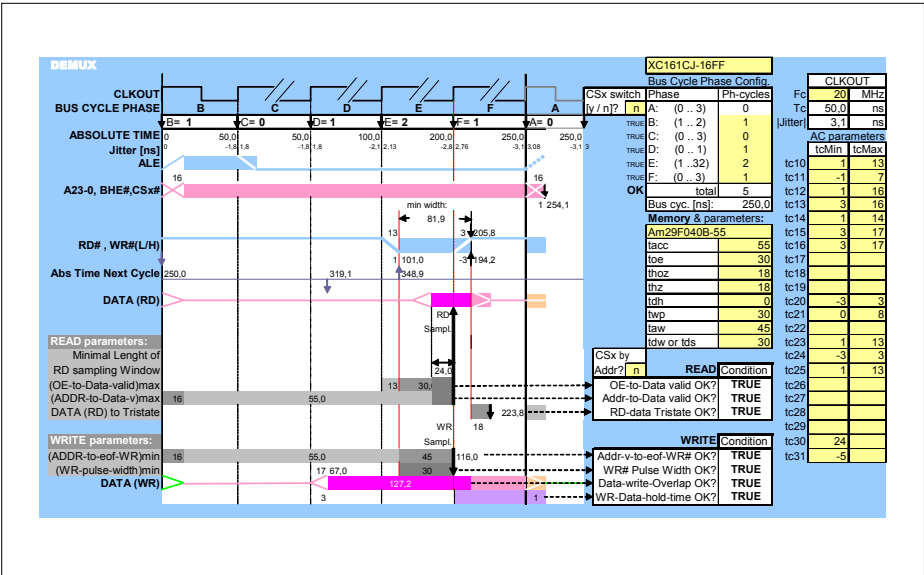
DEMUX

CLKOUT
BUS CYCLE PHASE
B C D E F A
B= 1 C= 0 D= 1 E= 2 F= 1 A= 0
ABSOLUTE TIME 0 50,0 50,0 100,0 200,0 250,0 250,0
Jitter [ns] 0 -1,8 1,8 -1,8 1,8 -2,1 2,13 -2,8 2,76 -3,1 3,08 -3,1 3
ALE
16 16
A23-0, BHE#,CSx#
1 254,1
min width:
81,9
13 3 205,8
RD# , WR#(L/H)
1 101,0 -3 194,2
Abs Time Next Cycle 250,0 319,1 348,9
DATA (RD)
RD Sampl.
READ parameters:
Minimal Lenght of RD sampling Window 24,0
(OE-to-Data-valid)max 13 30
(ADDR-to-Data-v)max 16 55,0
DATA (RD) to Tristate 18 223,8
WR Sampl.
WRITE parameters:
(ADDR-to-eof-WR#)min 16 55,0 45 116,0
(WR-pulse-width)min 17 67,0 30
DATA (WR) 127,2
3 1

XC161CJ-16FF
Bus Cycle Phase Config.
CSx switch [y / n]? n

| Phase | | Ph-cycles |
|---|---|---|
| TRUE A: | (0 .. 3) | 0 |
| TRUE B: | (1 .. 2) | 1 |
| TRUE C: | (0 .. 3) | 0 |
| TRUE D: | (0 .. 1) | 1 |
| TRUE E: | (1 ..32) | 2 |
| TRUE F: | (0 .. 3) | 1 |
| OK | total | 5 |
| Bus cyc. [ns]: | | 250,0 |

Memory & parameters:
Am29F040B-55

| | |
|---|---|
| tacc | 55 |
| toe | 30 |
| thoz | 18 |
| thz | 18 |
| tdh | 0 |
| twp | 30 |
| taw | 45 |
| tdw or tds | 30 |

CSx by Addr? n
READ Condition
OE-to-Data valid OK? TRUE
Addr-to-Data valid OK? TRUE
RD-data Tristate OK? TRUE
WRITE Condition
Addr-v-to-eof-WR# OK? TRUE
WR# Pulse Width OK? TRUE
Data-write-Overlap OK? TRUE
WR-Data-hold-time OK? TRUE

CLKOUT
| Fc | 20 | MHz |
|---|---|---|
| Tc | 50,0 | ns |
| \|Jitter\| | 3,1 | ns |

AC parameters
| | tcMin | tcMax |
|---|---|---|
| tc10 | 1 | 13 |
| tc11 | -1 | 7 |
| tc12 | 1 | 16 |
| tc13 | 3 | 16 |
| tc14 | 1 | 14 |
| tc15 | 3 | 17 |
| tc16 | 3 | 17 |
| tc17 | | |
| tc18 | | |
| tc19 | | |
| tc20 | -3 | 3 |
| tc21 | 0 | 8 |
| tc22 | | |
| tc23 | 1 | 13 |
| tc24 | -3 | 3 |
| tc25 | 1 | 13 |
| tc26 | | |
| tc27 | | |
| tc28 | | |
| tc29 | | |
| tc30 | 24 | |
| tc31 | -5 | |